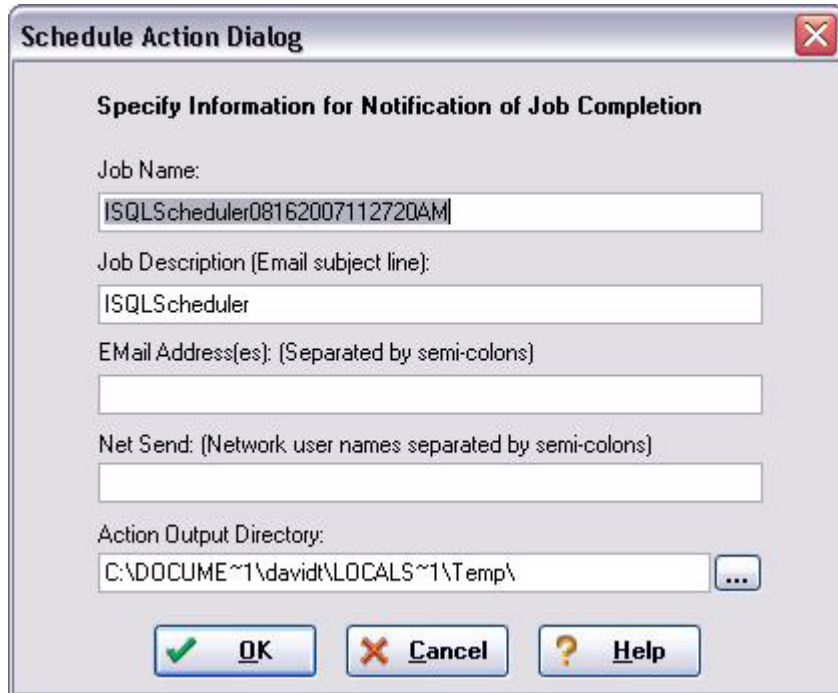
Schedule Action Dialog

Specify Information for Notification of Job Completion

Job Name:

ISQLScheduler08162007112720AM

Job Description (Email subject line):

ISQLScheduler

EMail Address(es): (Separated by semi-colons)

Net Send: (Network user names separated by semi-colons)

Action Output Directory:

C:\DOCUME~1\davidt\LOCALS~1\Temp\

...

OK

Cancel

Help